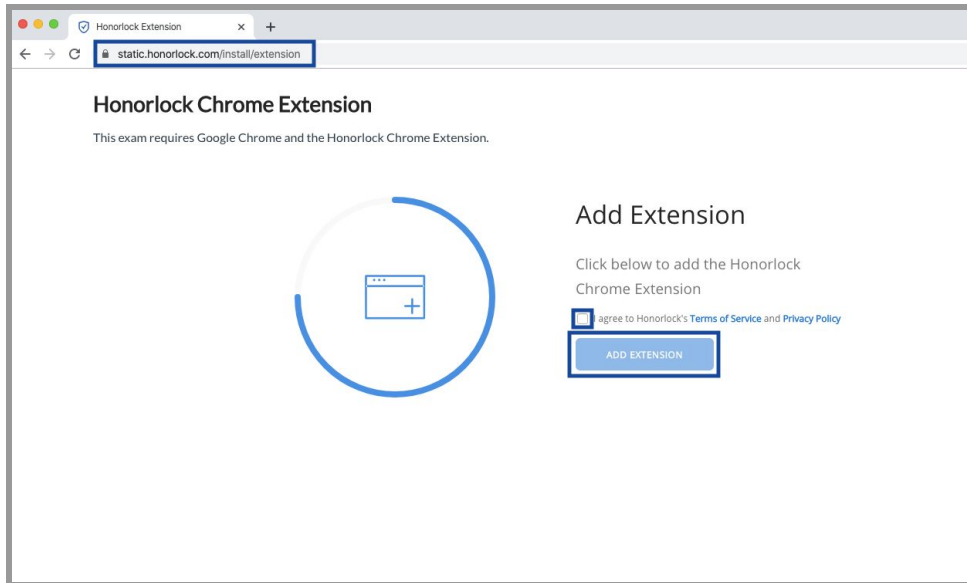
Honorlock Extension ×
+
static.honorlock.com/install/extension

Honorlock Chrome Extension

This exam requires Google Chrome and the Honorlock Chrome Extension.

Add Extension

Click below to add the Honorlock Chrome Extension

I agree to Honorlock's Terms of Service and Privacy Policy

ADD EXTENSION